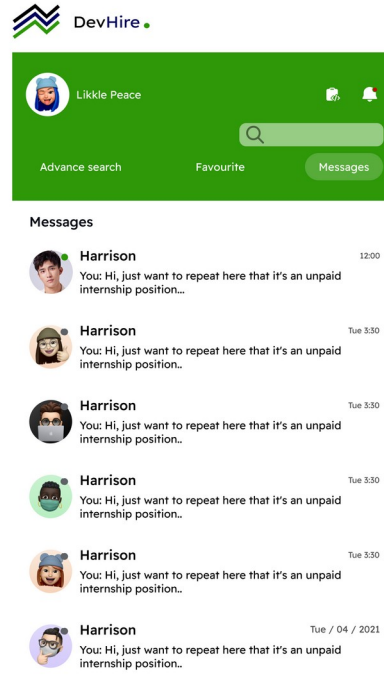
DevHire.

Likkle Peace

Advance search

Favourite

Messages

Messages

Harrison
12:00
You: Hi, just want to repeat here that it's an unpaid internship position...

Harrison
Tue 3:30
You: Hi, just want to repeat here that it's an unpaid internship position..

Harrison
Tue 3:30
You: Hi, just want to repeat here that it's an unpaid internship position..

Harrison
Tue 3:30
You: Hi, just want to repeat here that it's an unpaid internship position..

Harrison
Tue 3:30
You: Hi, just want to repeat here that it's an unpaid internship position..

Harrison
Tue / 04 / 2021
You: Hi, just want to repeat here that it's an unpaid internship position..